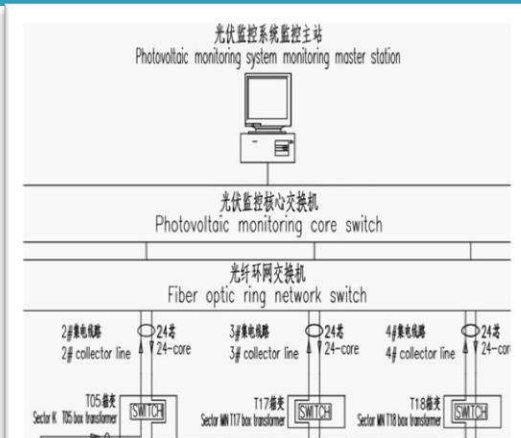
光伏监控系统监控主站
Photovoltaic monitoring system monitoring master station

光伏监控核心交换机
Photovoltaic monitoring core switch

光纤环网交换机
Fiber optic ring network switch

2#集电线路
2# collector line

24芯
24-core

3#集电线路
3# collector line

24芯
24-core

4#集电线路
4# collector line

24芯
24-cor

T05箱变
Sector K T05 box transformer

SWITCH

T17箱变
Sector MN T17 box transformer

SWITCH

T18箱变
Sector MN T18 box transformer

SWITCH